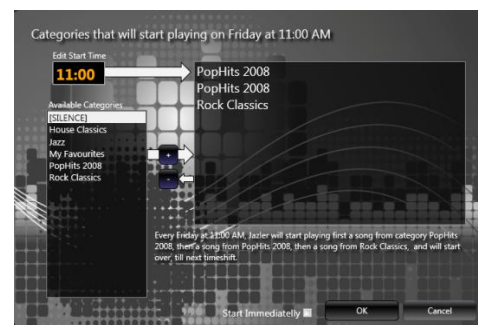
Categories that will start playing on Friday at 11:00 AM

Edit Start Time

11:00

PopHits 2008
PopHits 2008
Rock Classics

Available Categories

[SILENCE]
House Classics
Jazz
My Favourites
PopHits 2008
Rock Classics

Every Friday at 11:00 AM, Jazler will start playing first a song from category PopHits 2008, then a song from PopHits 2008, then a song from Rock Classics, and will start over, till next timeshift.

Start Immediately

OK

Cancel